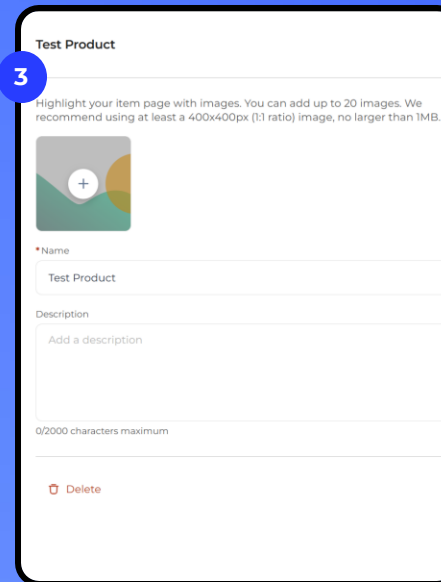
Test Product

3

Highlight your item page with images. You can add up to 20 images. We recommend using at least a 400x400px (1:1 ratio) image, no larger than 1MB.

+

*Name

Test Product

Description

Add a description

0/2000 characters maximum

Delete